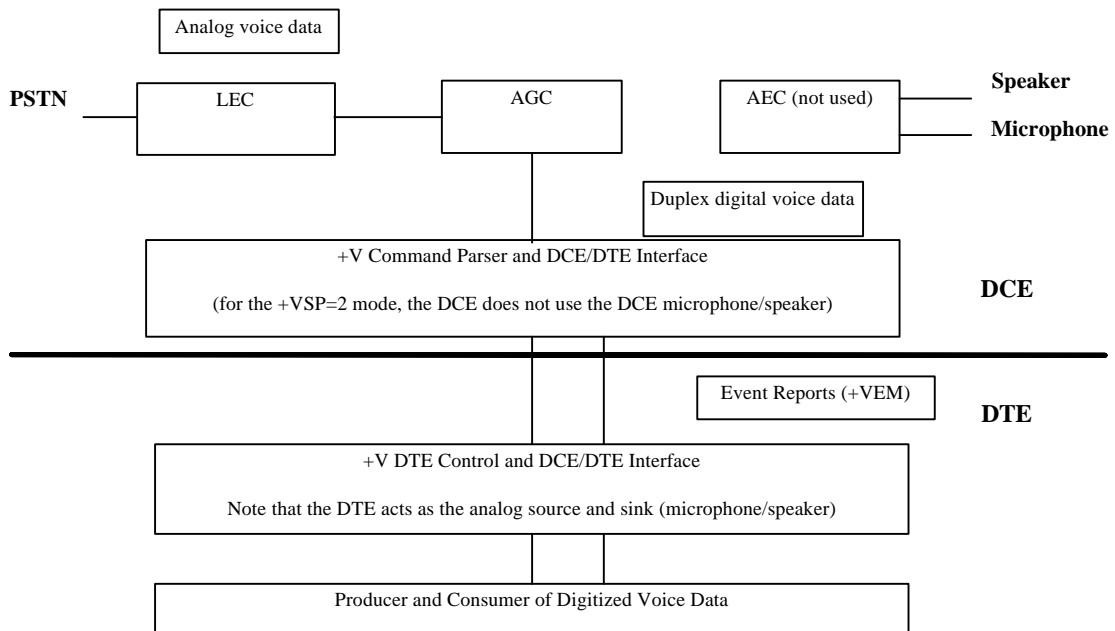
Analog voice data

PSTN

LEC

AGC

AEC (not used)

Speaker

Microphone

Duplex digital voice data

+V Command Parser and DCE/DTE Interface

(for the +VSP=2 mode, the DCE does not use the DCE microphone/speaker)

DCE

Event Reports (+VEM)

DTE

+V DTE Control and DCE/DTE Interface

Note that the DTE acts as the analog source and sink (microphone/speaker)

Producer and Consumer of Digitized Voice Data